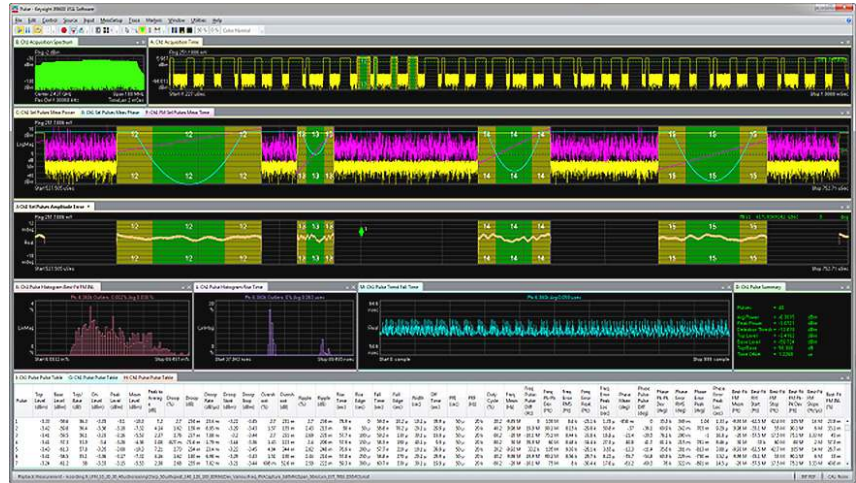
Pulse - Keysight 89600 VSA Software

File Edit Control Source Input MeasSetup Trace Markers Window Utilities Help

A: Ch1 Acquisition Spectrum

B: Ch1 Acquisition Time

C: Ch1 Srt Pulses Mean Power

D: Ch1 Srt Pulses Mean Phase

F: Ch1 FM Srt Pulses Mean Time

J: Ch1 Srt Pulses Amplitude Error

E: Ch1 Pulse Histogram Best Fit FM (Hz)

G: Ch1 Pulse Histogram Rise Time

H: Ch1 Pulse Trend Fall Time

I: Ch1 Pulse Summary

Ch1 Pulse Table

Ch1 Pulse Table

Ch1 Pulse Table

| Pulse | Top Level | Base Level | Top / Base | On Level | Peak Level | Mean Level | Peak to Average | Droop | Droop | Droop Rate | Droop Start | Droop Stop | Overshoot | Overshoot | Ripple | Ripple | Rise Time | Rise Edge | Fall Time | Fall Edge | Width | Off Time | PRI | PRF | Duty Cycle | Freq Mean | Freq Pulse Diff | Freq Pk-Pk Dev | Freq Error RMS | Freq Error Peak | Freq Pulse Loc | Phase Mean | Phase Pulse Diff | Phase Pk-Pk Dev | Phase Error RMS | Phase Error Peak | Phase Error Loc | Best Fit FM | Best Fit FM Start | Best Fit FM Stop | Best Fit FM Rate | Best Fit FM Slope |
|---|---|---|---|---|---|---|---|---|---|---|---|---|---|---|---|---|---|---|---|---|---|---|---|---|---|---|---|---|---|---|---|---|---|---|---|---|---|---|---|---|---|---|
| 1 | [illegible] | | | | | | | | | | | | | | | | | | | | | | | | | | | | | | | | | | | | | | | | | |
| 2 | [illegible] | | | | | | | | | | | | | | | | | | | | | | | | | | | | | | | | | | | | | | | | | |
| 3 | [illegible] | | | | | | | | | | | | | | | | | | | | | | | | | | | | | | | | | | | | | | | | | |
| 4 | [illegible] | | | | | | | | | | | | | | | | | | | | | | | | | | | | | | | | | | | | | | | | | |
| 5 | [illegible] | | | | | | | | | | | | | | | | | | | | | | | | | | | | | | | | | | | | | | | | | |
| 6 | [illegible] | | | | | | | | | | | | | | | | | | | | | | | | | | | | | | | | | | | | | | | | | |
| 7 | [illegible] | | | | | | | | | | | | | | | | | | | | | | | | | | | | | | | | | | | | | | | | | |

12 12 12 12 12 15 15 15 15 14 14 14 12 12 12 12 15 15 15 14 14 14

Start Stop LogMag

Playback: Measurement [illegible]